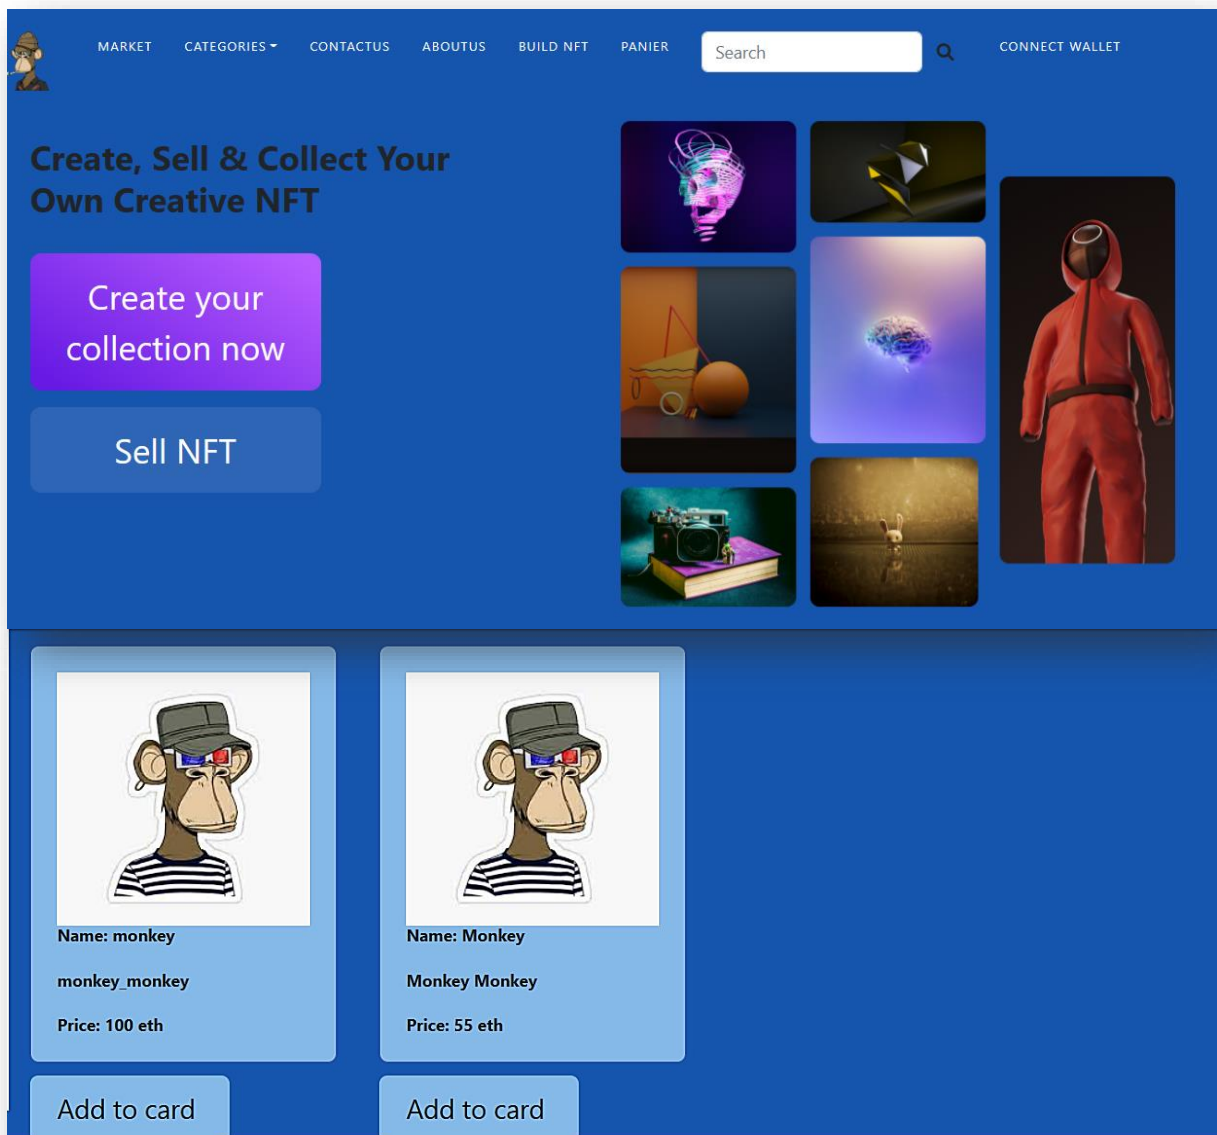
MARKET CATEGORIES CONTACTUS ABOUTUS BUILD NFT PANIER Search CONNECT WALLET

Create, Sell & Collect Your Own Creative NFT

Create your collection now

Sell NFT

Name: monkey

monkey_monkey

Price: 100 eth

Name: Monkey

Monkey Monkey

Price: 55 eth

Add to card

Add to card